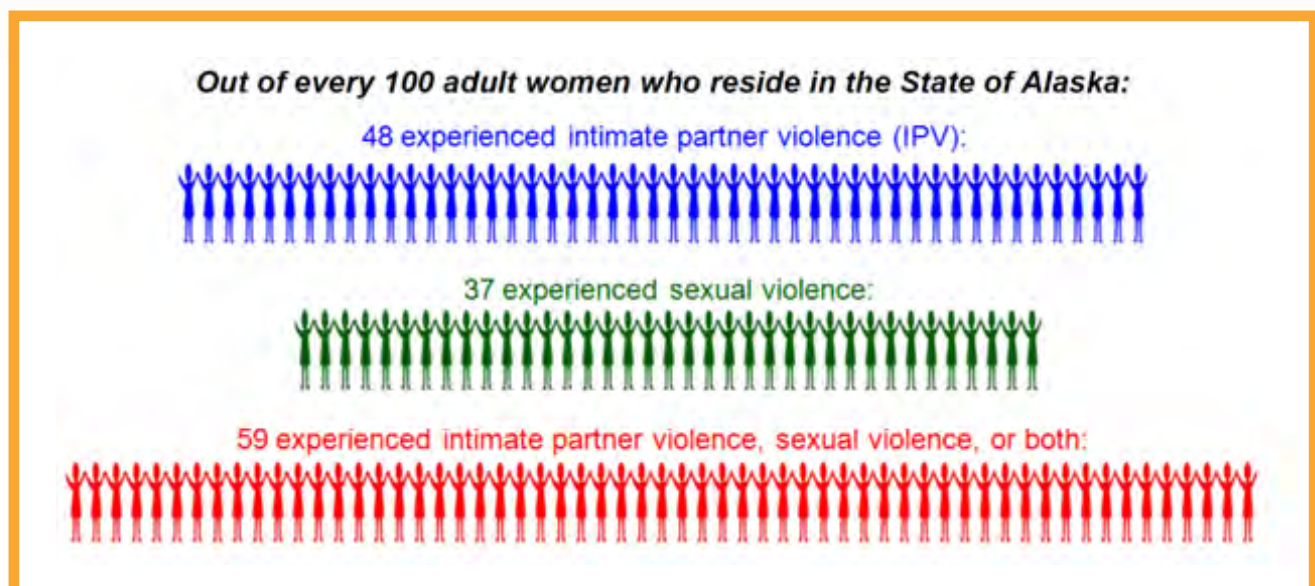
Out of every 100 adult women who reside in the State of Alaska:

48 experienced intimate partner violence (IPV):

37 experienced sexual violence:

59 experienced intimate partner violence, sexual violence, or both: